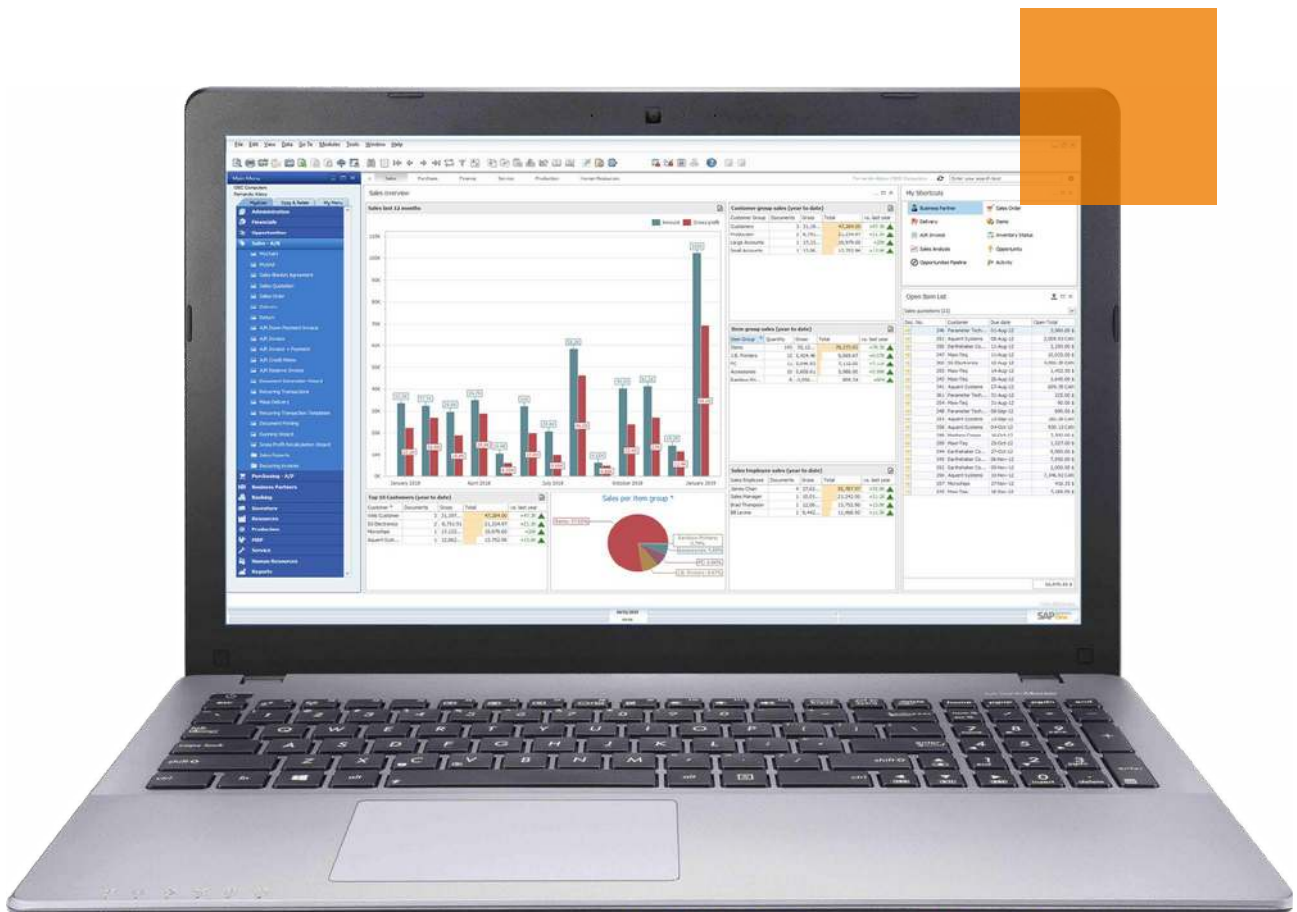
File Edit View Data Go To Modules Tools Window Help

Main Menu

Sales Overview

Sales last 12 months

Administration
Financials
Opportunities
Sales - A/R
Purchasing - A/P
Business Partners
Banking
Inventory
Resources
Production
MRP
Service
Human Resources
Reports

Top 10 Customers (year to date)

Sales per item group

Customer group sales (year to date)

Item group sales (year to date)

Sales employee sales (year to date)

My Shortcuts

Business Partner
Sales Order
Delivery
Items
A/R Invoice
Inventory Status
Sales Analysis
Opportunity
Opportunities Pipeline
Activity

Open Item List

SAP